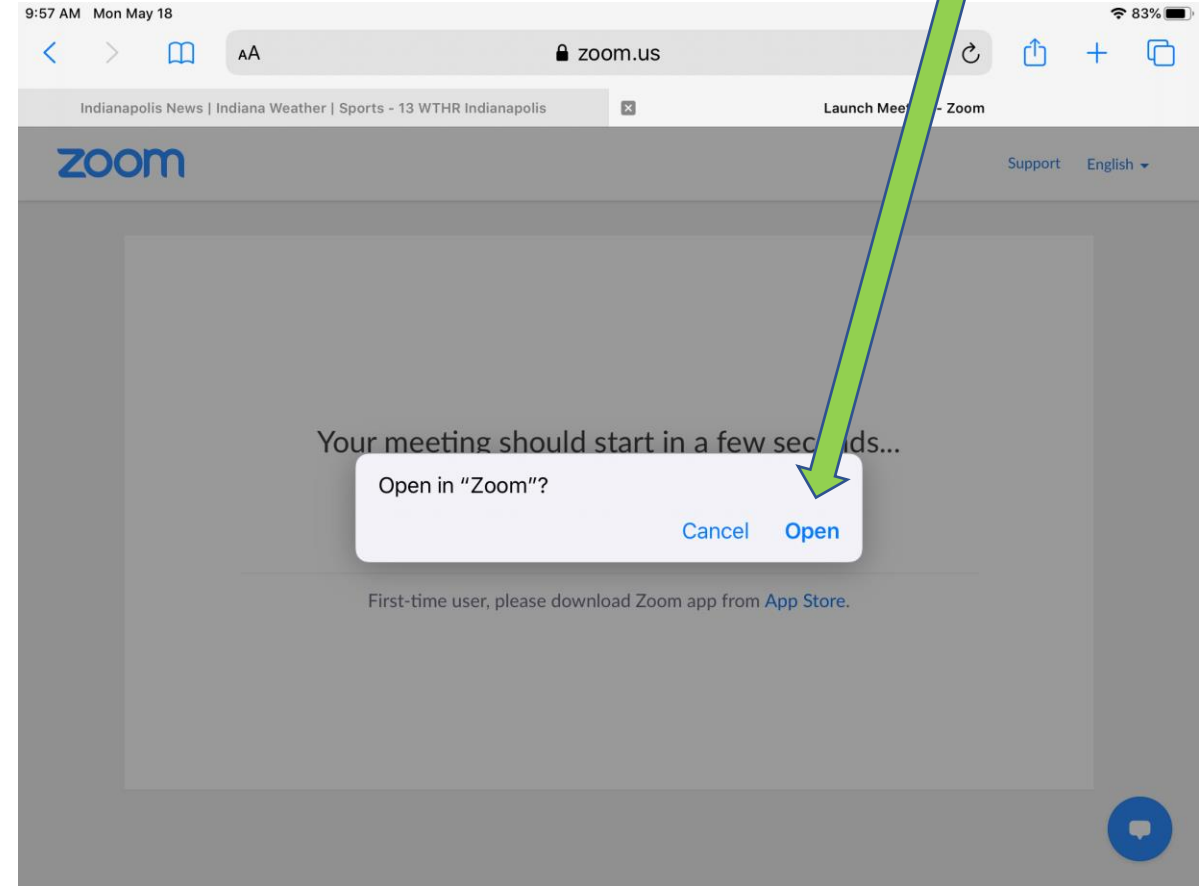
9:57 AM Mon May 18
83%

AA zoom.us

Indianapolis News | Indiana Weather | Sports - 13 WTHR Indianapolis
Launch Mee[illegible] - Zoom

zoom
Support English

Your meeting should start in a few sec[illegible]ds...

Open in "Zoom"?
Cancel Open

First-time user, please download Zoom app from App Store.